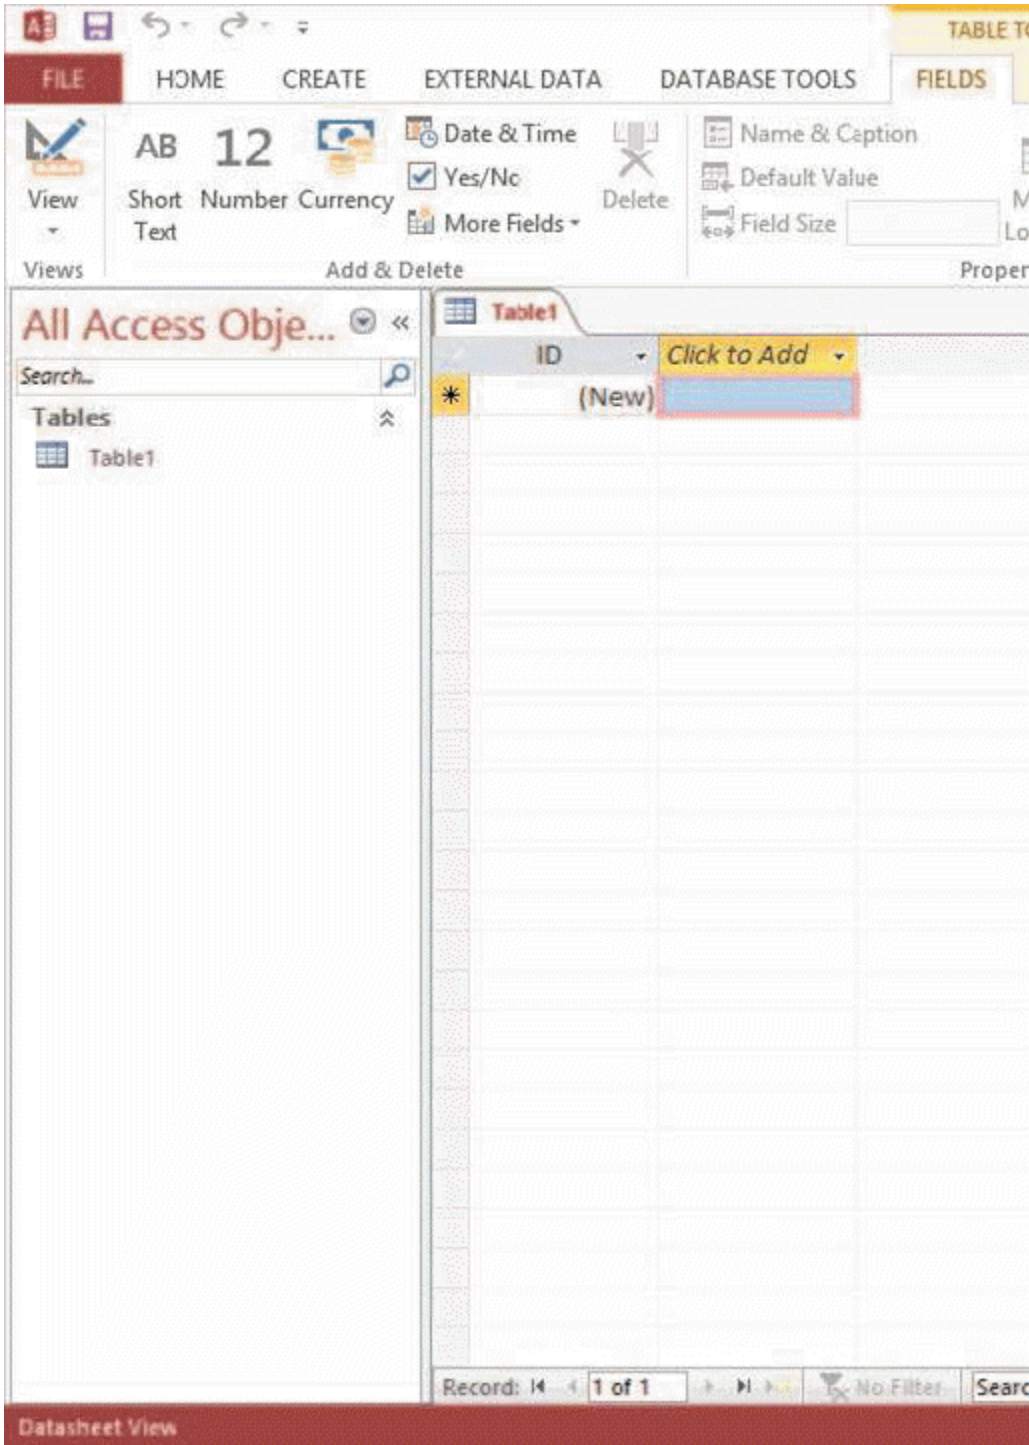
TABLE T

FILE HOME CREATE EXTERNAL DATA DATABASE TOOLS FIELDS

View

AB Short Text

12 Number

Currency

Date & Time

Yes/No

More Fields

Delete

Name & Caption

Default Value

Field Size

M

Lo

Views

Add & Delete

Proper

All Access Obje...

Search...

Tables

Table1

Table1

| ID | Click to Add |
|---|---|
| (New) | |

Record: 1 of 1 No Filter Searc

Datasheet View